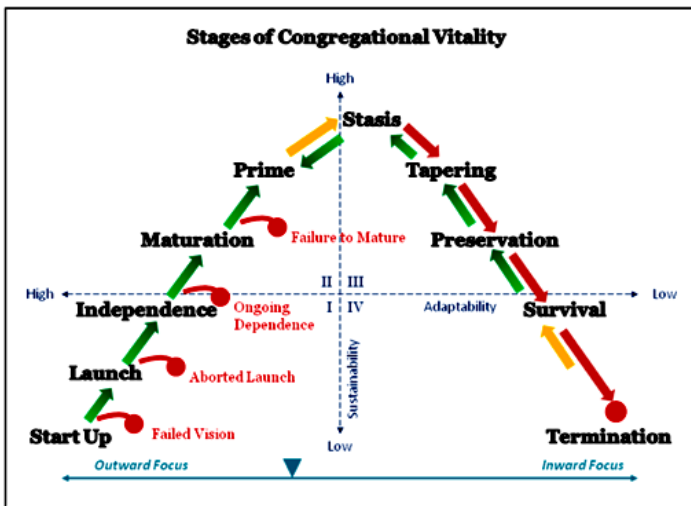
Stages of Congregational Vitality

High

Stasis

Prime

Tapering

Maturation

Failure to Mature

Preservation

II III

High

Low

I IV

Adaptability

Independence

Ongoing Dependence

Survival

Sustainability

Launch

Aborted Launch

Start Up

Failed Vision

Low

Termination

Outward Focus

Inward Focus